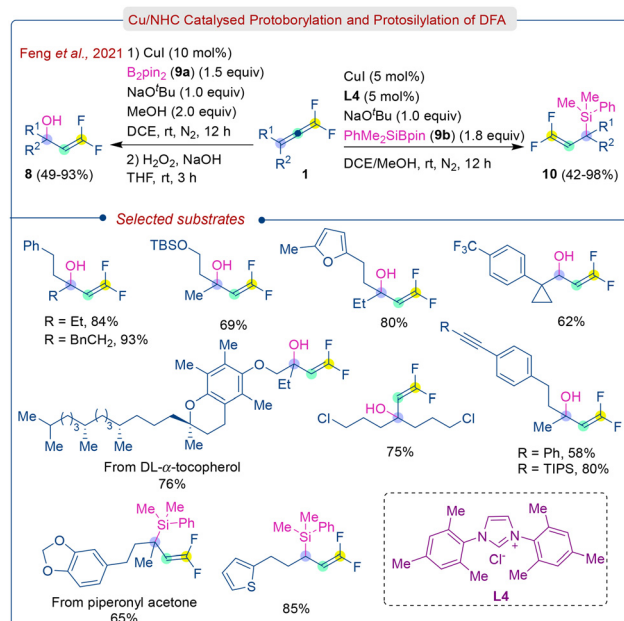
Cu/NHC Catalysed Protoborylation and Protosilylation of DFA

Feng et al., 2021 1) CuI (10 mol%) $B_2pin_2$ (9a) (1.5 equiv) NaO$^t$Bu (1.0 equiv) MeOH (2.0 equiv) DCE, rt, $N_2$, 12 h
2) $H_2O_2$, NaOH THF, rt, 3 h

CuI (5 mol%) L4 (5 mol%) NaO$^t$Bu (1.0 equiv) PhMe$_2$SiBpin (9b) (1.8 equiv) DCE/MeOH, rt, $N_2$, 12 h

$R^1$ OH $R^2$ F F
8 (49-93%)

$R^1$ $R^2$ F F
1

Me Me Si Ph F F $R^1$ $R^2$
10 (42-98%)

Selected substrates

Ph OH R F F
R = Et, 84%
R = BnCH$_2$, 93%

TBSO OH F F
69%

Me OH Et F F
80%

$F_3C$ OH F F
62%

R OH F F
R = Ph, 58%
R = TIPS, 80%

Me Me Me OH Et F F Me Me Me
$(\ )_3$ $(\ )_3$
From DL-$\alpha$-tocopherol
76%

F F HO Cl Cl
75%

Me Me Si Ph Me F F
From piperonyl acetone
65%

Me Me Si Ph F F S
85%

Me Me Me N N$^+$ Me Me Me Cl$^-$
L4